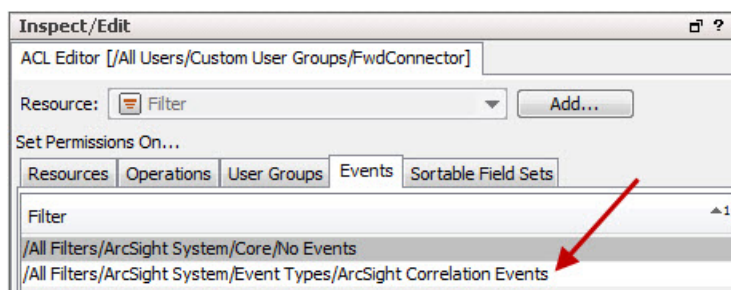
Inspect/Edit

ACL Editor [/All Users/Custom User Groups/FwdConnector]

Resource: Filter

Add...

Set Permissions On...

Resources | Operations | User Groups | Events | Sortable Field Sets

Filter

/All Filters/ArcSight System/Core/No Events
/All Filters/ArcSight System/Event Types/ArcSight Correlation Events